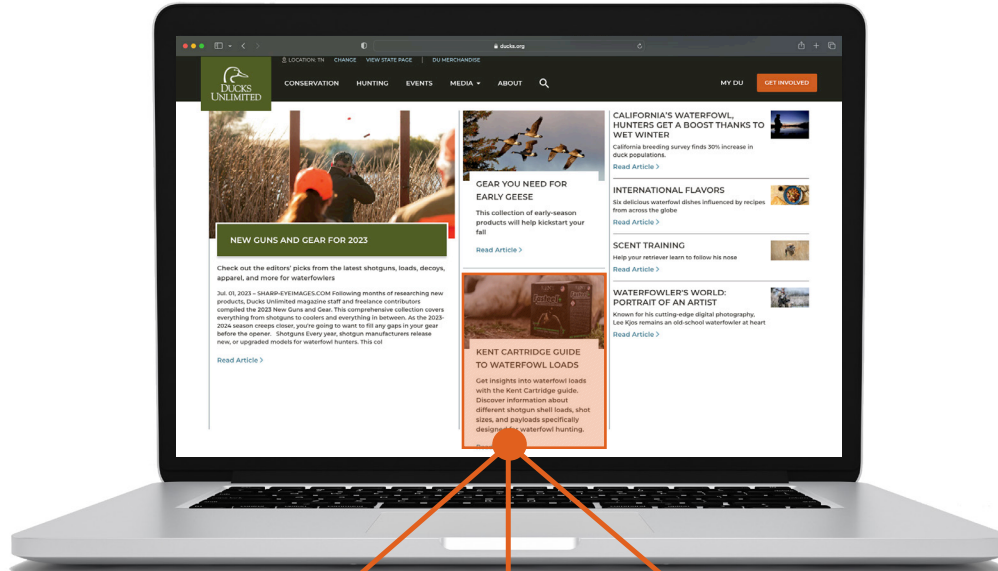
ducks.org

LOCATION: TN CHANGE VIEW STATE PAGE | DU MERCHANDISE

DUCKS UNLIMITED

CONSERVATION HUNTING EVENTS MEDIA ABOUT

MY DU GET INVOLVED

NEW GUNS AND GEAR FOR 2023

Check out the editors' picks from the latest shotguns, loads, decoys, apparel, and more for waterfowlers

Jul. 01, 2023 – SHARP-EYEIMAGES.COM Following months of researching new products, Ducks Unlimited magazine staff and freelance contributors compiled the 2023 New Guns and Gear. This comprehensive collection covers everything from shotguns to coolers and everything in between. As the 2023-2024 season creeps closer, you're going to want to fill any gaps in your gear before the opener. Shotguns Every year, shotgun manufacturers release new, or upgraded models for waterfowl hunters. This col

Read Article >

GEAR YOU NEED FOR EARLY GEESE

This collection of early-season products will help kickstart your fall

Read Article >

KENT CARTRIDGE GUIDE TO WATERFOWL LOADS

Get insights into waterfowl loads with the Kent Cartridge guide. Discover information about different shotgun shell loads, shot sizes, and payloads specifically designed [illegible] waterfowl hunting.

CALIFORNIA'S WATERFOWL, HUNTERS GET A BOOST THANKS TO WET WINTER

California breeding survey finds 30% increase in duck populations.

Read Article >

INTERNATIONAL FLAVORS

Six delicious waterfowl dishes influenced by recipes from across the globe

Read Article >

SCENT TRAINING

Help your retriever learn to follow his nose

Read Article >

WATERFOWLER'S WORLD: PORTRAIT OF AN ARTIST

Known for his cutting-edge digital photography, Lee Kjos remains an old-school waterfowler at heart

Read Article >